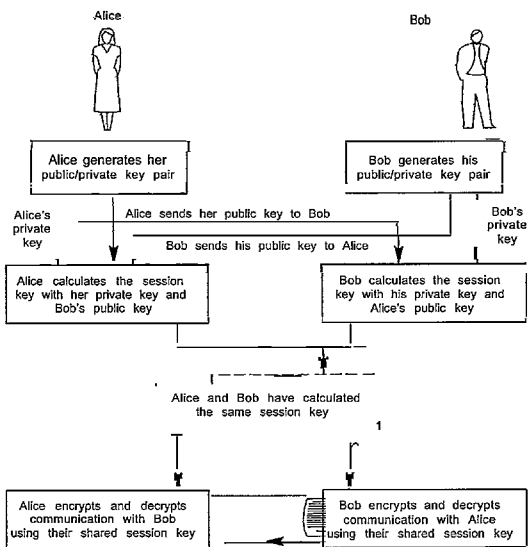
Alice

Bob

Alice generates her public/private key pair

Bob generates his public/private key pair

Alice's private key

Alice sends her public key to Bob

Bob's private key

Bob sends his public key to Alice

Alice calculates the session key with her private key and Bob's public key

Bob calculates the session key with his private key and Alice's public key

Alice and Bob have calculated the same session key

1

Alice encrypts and decrypts communication with Bob using their shared session key

Bob encrypts and decrypts communication with Alice using their shared session key